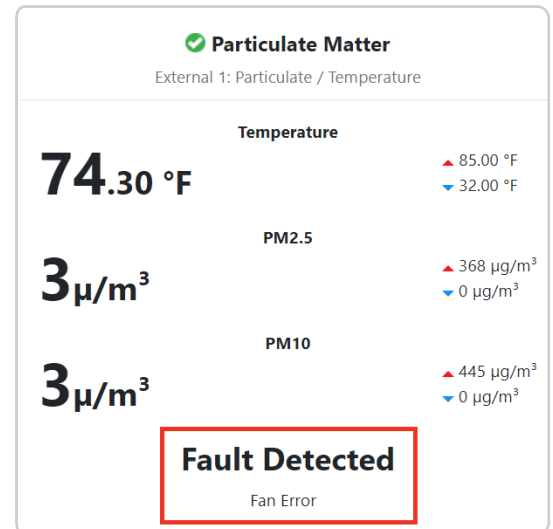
Particulate Matter

External 1: Particulate / Temperature

Temperature

74.30 °F

▲ 85.00 °F
▼ 32.00 °F

PM2.5

3μ/m$^3$

▲ 368 μg/m$^3$
▼ 0 μg/m$^3$

PM10

3μ/m$^3$

▲ 445 μg/m$^3$
▼ 0 μg/m$^3$

Fault Detected

Fan Error